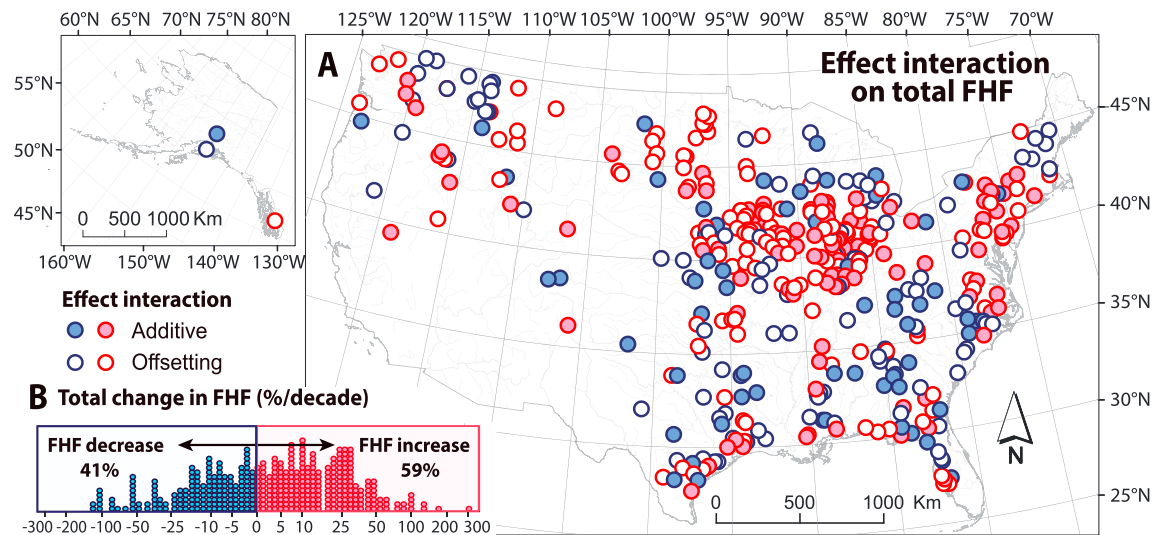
60°N 65°N 70°N 75°N 80°N

55°N
50°N
45°N

0 500 1000 Km

160°W 150°W 140°W 130°W

125°W 120°W 115°W 110°W 105°W 100°W 95°W 90°W 85°W 80°W 75°W 70°W

A

Effect interaction on total FHF

45°N
40°N
35°N
30°N
25°N

Effect interaction
Additive
Offsetting

B Total change in FHF (%/decade)

FHF decrease 41%

FHF increase 59%

-300 -200 -100 -50 -25 -10 -5 0 5 10 25 50 100 200 300

0 500 1000 Km

N